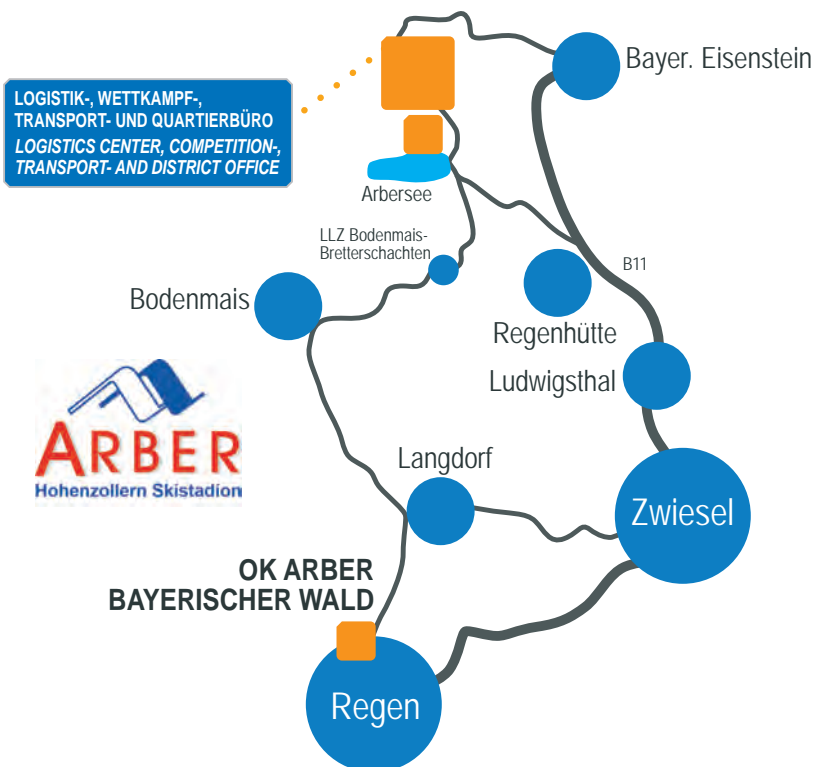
LOGISTIK-, WETTKAMPF-, TRANSPORT- UND QUARTIERBÜRO
LOGISTICS CENTER, COMPETITION-, TRANSPORT- AND DISTRICT OFFICE

Bayer. Eisenstein

Arbersee

LLZ Bodenmais-Bretterschachten

B11

Bodenmais

Regenhütte

Ludwigsthal

ARBER
Hohenzollern Skistadion

Langdorf

Zwiesel

OK ARBER
BAYERISCHER WALD

Regen